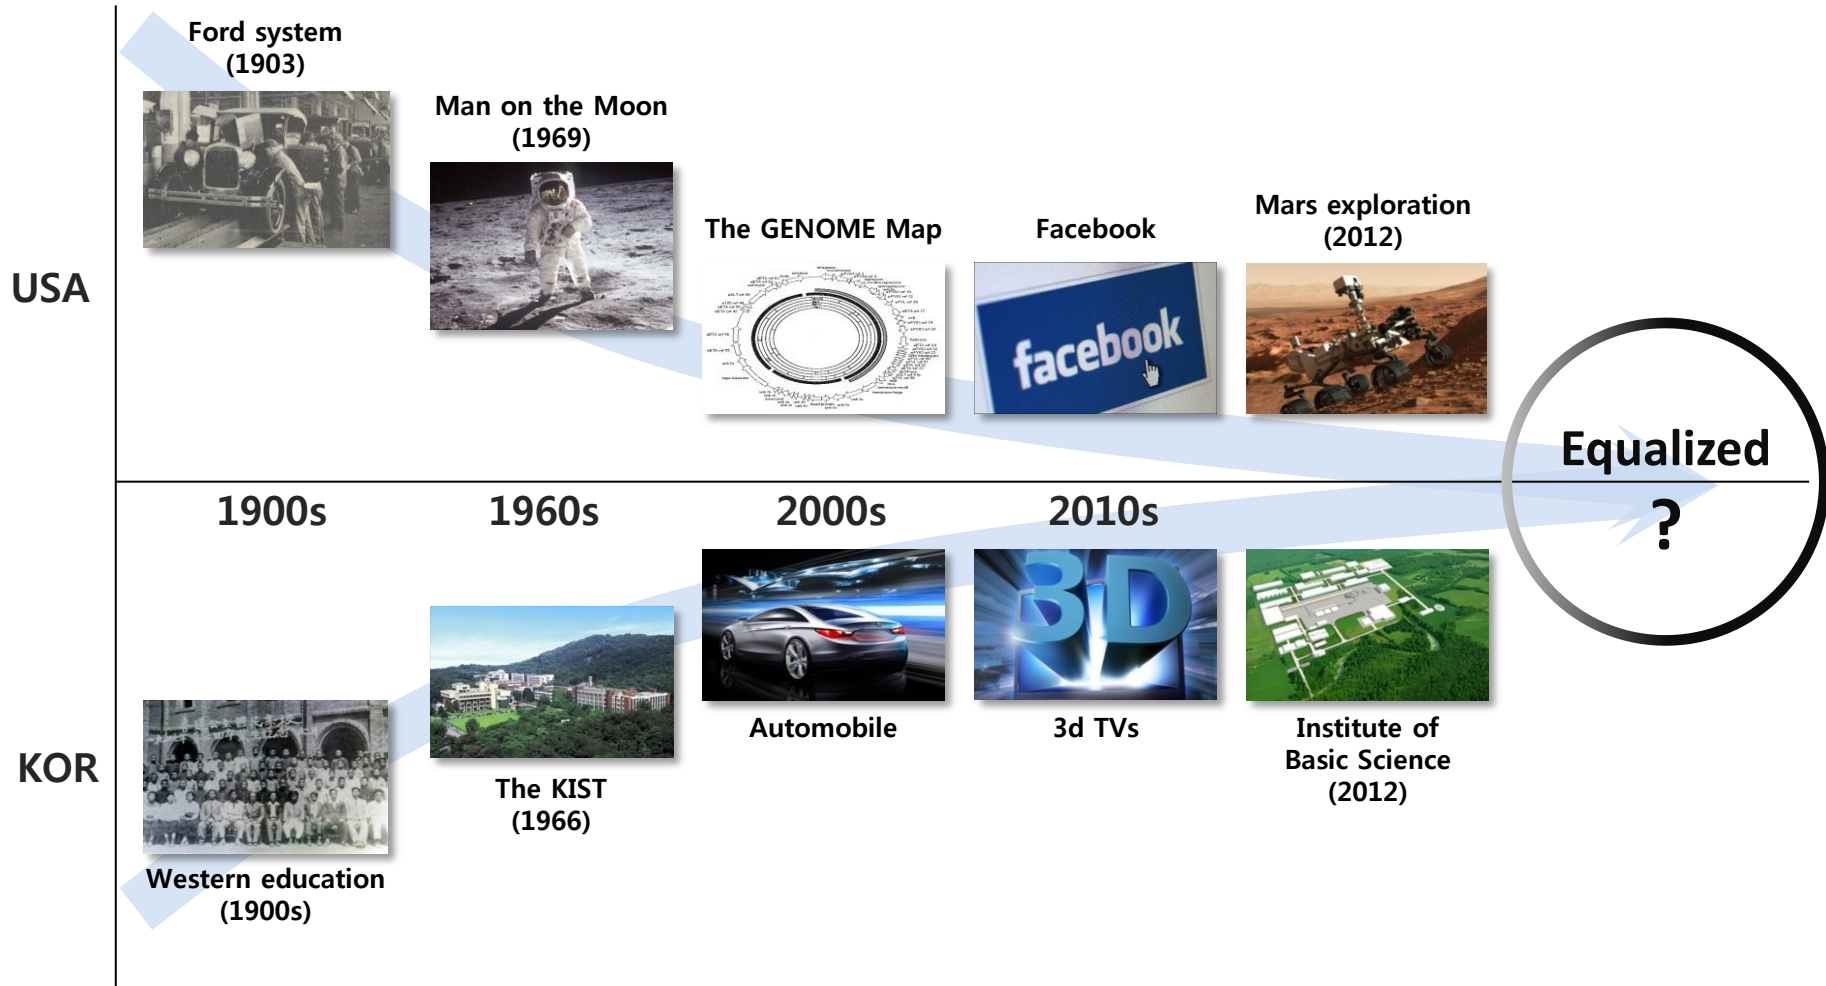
Ford system
(1903)

Man on the Moon
(1969)

The GENOME Map

Facebook

Mars exploration
(2012)

USA

facebook

Equalized

?

1900s

1960s

2000s

2010s

3D

Automobile

3d TVs

Institute of
Basic Science
(2012)

KOR

The KIST
(1966)

Western education
(1900s)